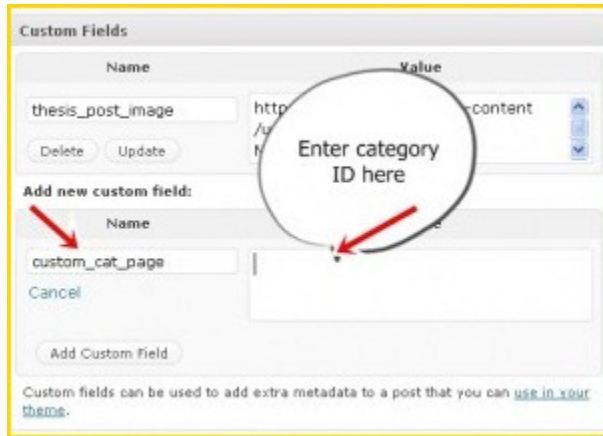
Custom Fields

| Name | Value |
|---|---|
| thesis_post_image | http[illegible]-content /u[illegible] N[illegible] |

Delete Update

Enter category ID here

Add new custom field:

| Name | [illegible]e |
|---|---|
| custom_cat_page | |

Cancel

Add Custom Field

Custom fields can be used to add extra metadata to a post that you can use in your theme.